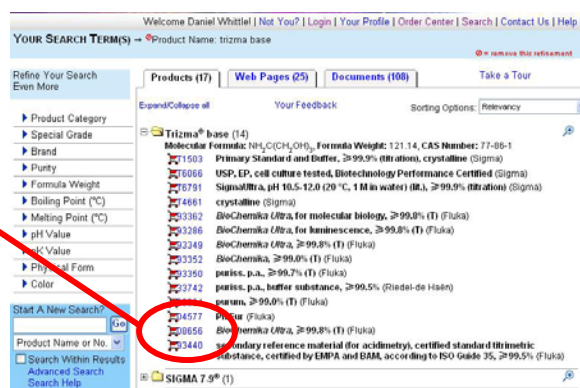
Welcome Daniel Whittle! | Not You? | Login | Your Profile | Order Center | Search | Contact Us | Help

YOUR SEARCH TERM(S) → ⊗Product Name: trizma base

⊗ = remove this refinement

Refine Your Search Even More

Products (17) | Web Pages (25) | Documents (108) | Take a Tour

Expand/Collapse all | Your Feedback | Sorting Options: Relevancy

▸ Product Category
▸ Special Grade
▸ Brand
▸ Purity
▸ Formula Weight
▸ Boiling Point (°C)
▸ Melting Point (°C)
▸ pH Value
▸ pK Value
▸ Physical Form
▸ Color

Start A New Search?
Go
Product Name or No.
☐ Search Within Results
Advanced Search
Search Help

⊟ Trizma® base (14)
Molecular Formula: $NH_2C(CH_2OH)_3$, Formula Weight: 121.14, CAS Number: 77-86-1

T1503 Primary Standard and Buffer, ≥99.9% (titration), crystalline (Sigma)
T6066 USP, EP, cell culture tested, Biotechnology Performance Certified (Sigma)
T6791 SigmaUltra, pH 10.5-12.0 (20 °C, 1 M in water) (lit.), ≥99.9% (titration) (Sigma)
T4661 crystalline (Sigma)
93362 BioChemika Ultra, for molecular biology, ≥99.8% (T) (Fluka)
93286 BioChemika Ultra, for luminescence, ≥99.8% (T) (Fluka)
93349 BioChemika Ultra, ≥99.8% (T) (Fluka)
93352 BioChemika, ≥99.0% (T) (Fluka)
93350 puriss. p.a., ≥99.7% (T) (Fluka)
33742 puriss. p.a., buffer substance, ≥99.5% (Riedel-de Haën)
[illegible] purum, ≥99.0% (T) (Fluka)
04577 PhEur (Fluka)
80656 BioChemika Ultra, ≥99.8% (T) (Fluka)
93440 secondary reference material (for acidimetry), certified standard titrimetric substance, certified by EMPA and BAM, according to ISO Guide 35, ≥99.5% (Fluka)

⊞ SIGMA 7-9® (1)